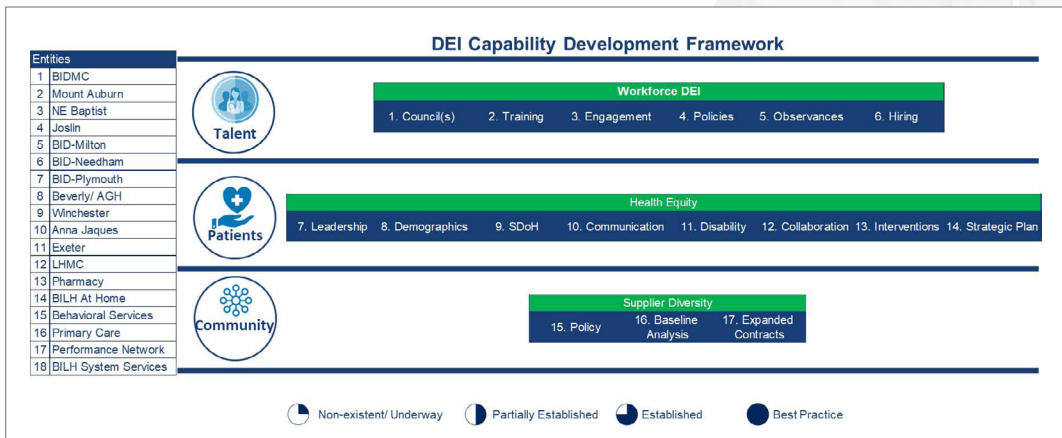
DEI Capability Development Framework

| Entities | |
|---|---|
| 1 | BIDMC |
| 2 | Mount Auburn |
| 3 | NE Baptist |
| 4 | Joslin |
| 5 | BID-Milton |
| 6 | BID-Needham |
| 7 | BID-Plymouth |
| 8 | Beverly/ AGH |
| 9 | Winchester |
| 10 | Anna Jaques |
| 11 | Exeter |
| 12 | LHMC |
| 13 | Pharmacy |
| 14 | BILH At Home |
| 15 | Behavioral Services |
| 16 | Primary Care |
| 17 | Performance Network |
| 18 | BILH System Services |

Talent

Workforce DEI

1. Council(s) 2. Training 3. Engagement 4. Policies 5. Observances 6. Hiring

Patients

Health Equity

7. Leadership 8. Demographics 9. SDoH 10. Communication 11. Disability 12. Collaboration 13. Interventions 14. Strategic Plan

Community

Supplier Diversity

15. Policy 16. Baseline Analysis 17. Expanded Contracts

Non-existent/ Underway Partially Established Established Best Practice